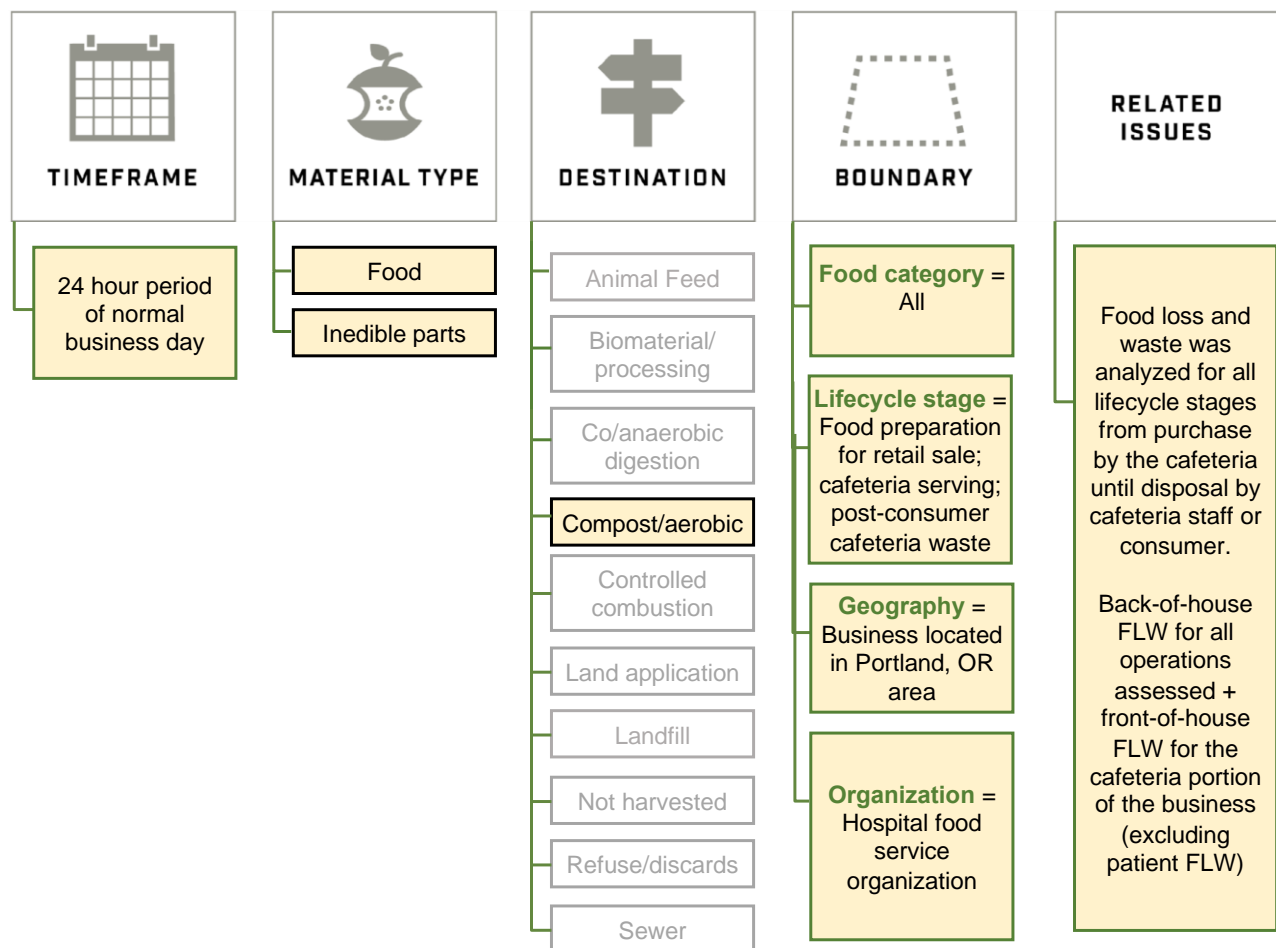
TIMEFRAME

24 hour period of normal business day

MATERIAL TYPE

Food

Inedible parts

DESTINATION

Animal Feed

Biomaterial/ processing

Co/anaerobic digestion

Compost/aerobic

Controlled combustion

Land application

Landfill

Not harvested

Refuse/discards

Sewer

BOUNDARY

Food category = All

Lifecycle stage = Food preparation for retail sale; cafeteria serving; post-consumer cafeteria waste

Geography = Business located in Portland, OR area

Organization = Hospital food service organization

RELATED ISSUES

Food loss and waste was analyzed for all lifecycle stages from purchase by the cafeteria until disposal by cafeteria staff or consumer.

Back-of-house FLW for all operations assessed + front-of-house FLW for the cafeteria portion of the business (excluding patient FLW)